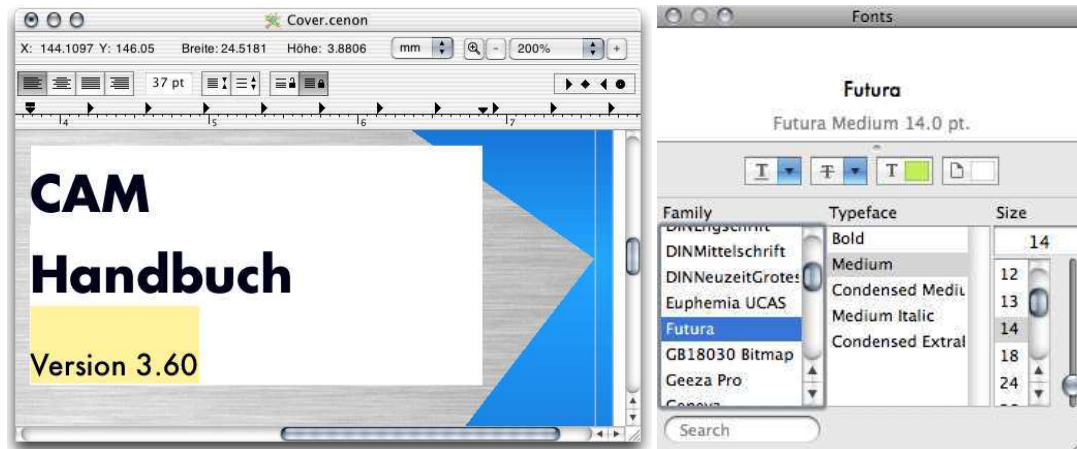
Cover.cenon

X: 144.1097 Y: 146.05 Breite: 24.5181 Höhe: 3.8806 mm 200%

37 pt

4 5 6 7

CAM

Handbuch

Version 3.60

Fonts

Futura

Futura Medium 14.0 pt.

| Family | Typeface | Size |
|---|---|---|
| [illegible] | Bold | 14 |
| DINMittelschrift | Medium | 12 |
| DINNeuzeitGrotes | Condensed Mediu | 13 |
| Euphemia UCAS | Medium Italic | 14 |
| Futura | Condensed Extral | 18 |
| GB18030 Bitmap | | 24 |
| Geeza Pro | | |
| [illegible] | | |

Search